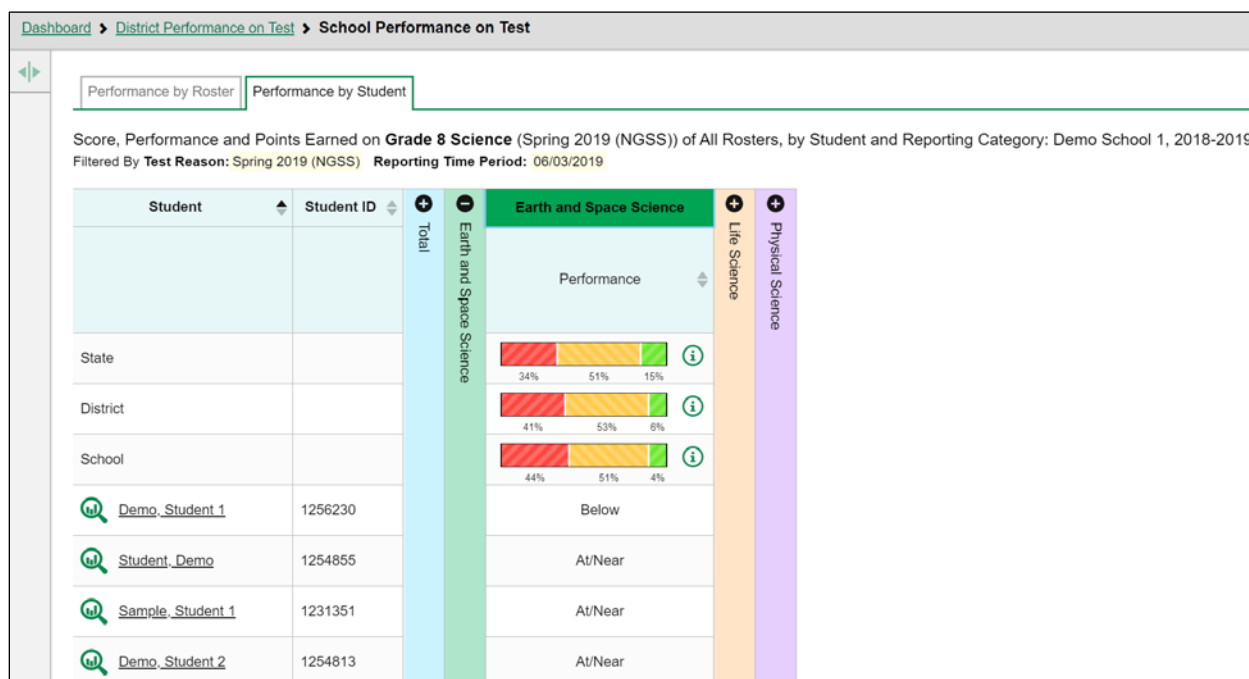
Dashboard > District Performance on Test > School Performance on Test

Performance by Roster | Performance by Student

Score, Performance and Points Earned on Grade 8 Science (Spring 2019 (NGSS)) of All Rosters, by Student and Reporting Category: Demo School 1, 2018-2019
Filtered By Test Reason: Spring 2019 (NGSS) Reporting Time Period: 06/03/2019

| Student | Student ID | Total | Earth and Space Science | Earth and Space Science Performance | Life Science | Physical Science |
|---|---|---|---|---|---|---|
| State | | | | 34% 51% 15% | | |
| District | | | | 41% 53% 6% | | |
| School | | | | 44% 51% 4% | | |
| Demo, Student 1 | 1256230 | | | Below | | |
| Student, Demo | 1254855 | | | At/Near | | |
| Sample, Student 1 | 1231351 | | | At/Near | | |
| Demo, Student 2 | 1254813 | | | At/Near | | |